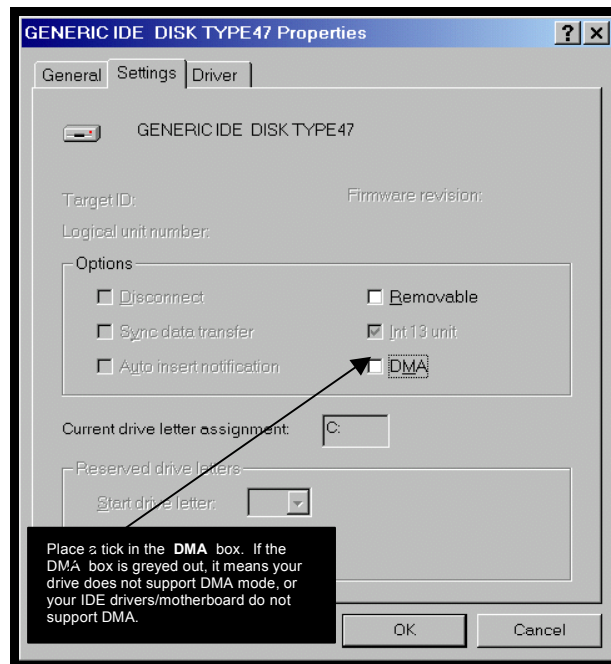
GENERIC IDE DISK TYPE47 Properties

? ×

General | Settings | Driver

GENERIC IDE DISK TYPE47

Target ID:

Firmware revision:

Logical unit number:

Options

Disconnect

Removable

Sync data transfer

Int 13 unit

Auto insert notification

DMA

Current drive letter assignment: C:

Reserved drive letters

Start drive letter:

Place a tick in the DMA box. If the DMA box is greyed out, it means your drive does not support DMA mode, or your IDE drivers/motherboard do not support DMA.

OK

Cancel